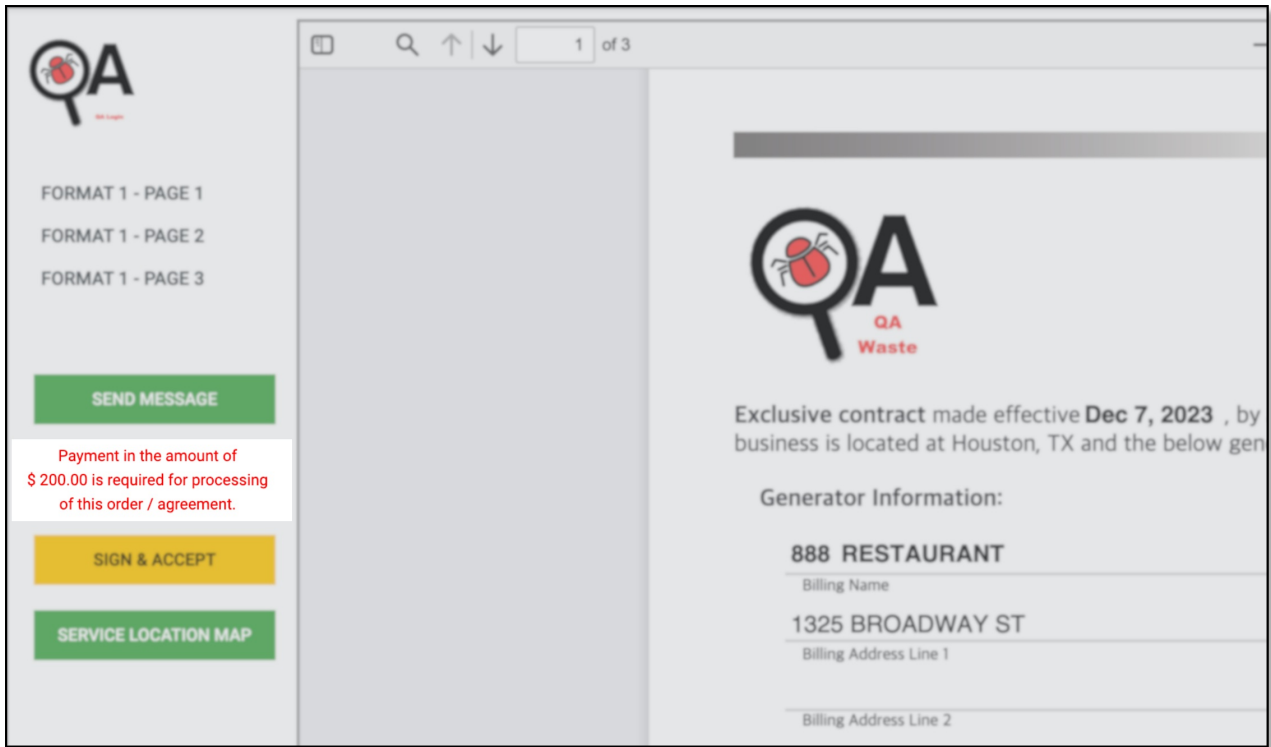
QA

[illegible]

FORMAT 1 - PAGE 1

FORMAT 1 - PAGE 2

FORMAT 1 - PAGE 3

SEND MESSAGE

Payment in the amount of $ 200.00 is required for processing of this order / agreement.

SIGN & ACCEPT

SERVICE LOCATION MAP

1 of 3

QA

QA Waste

Exclusive contract made effective Dec 7, 2023 , by
business is located at Houston, TX and the below gen

Generator Information:

888 RESTAURANT
Billing Name

1325 BROADWAY ST
Billing Address Line 1

Billing Address Line 2